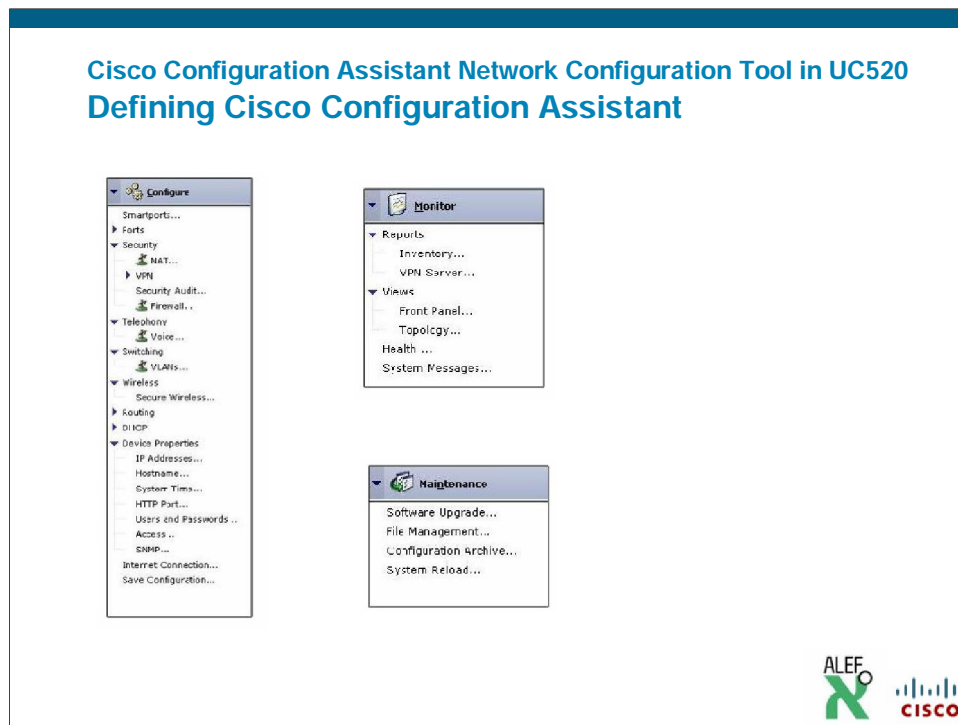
Cisco Configuration Assistant Network Configuration Tool in UC520
Defining Cisco Configuration Assistant

Configure
Smartports...
Ports
Security
NAT...
VPN
Security Audit...
Firewall...
Telephony
Voice...
Switching
VLANs...
Wireless
Secure Wireless...
Routing
DHCP
Device Properties
IP Addresses...
Hostname...
System Time...
HTTP Port...
Users and Passwords...
Access...
SNMP...
Internet Connection...
Save Configuration...

Monitor
Reports
Inventory...
VPN Server...
Views
Front Panel...
Topology...
Health ...
System Messages...

Maintenance
Software Upgrade...
File Management...
Configuration Archive...
System Reload...

ALEF
cisco